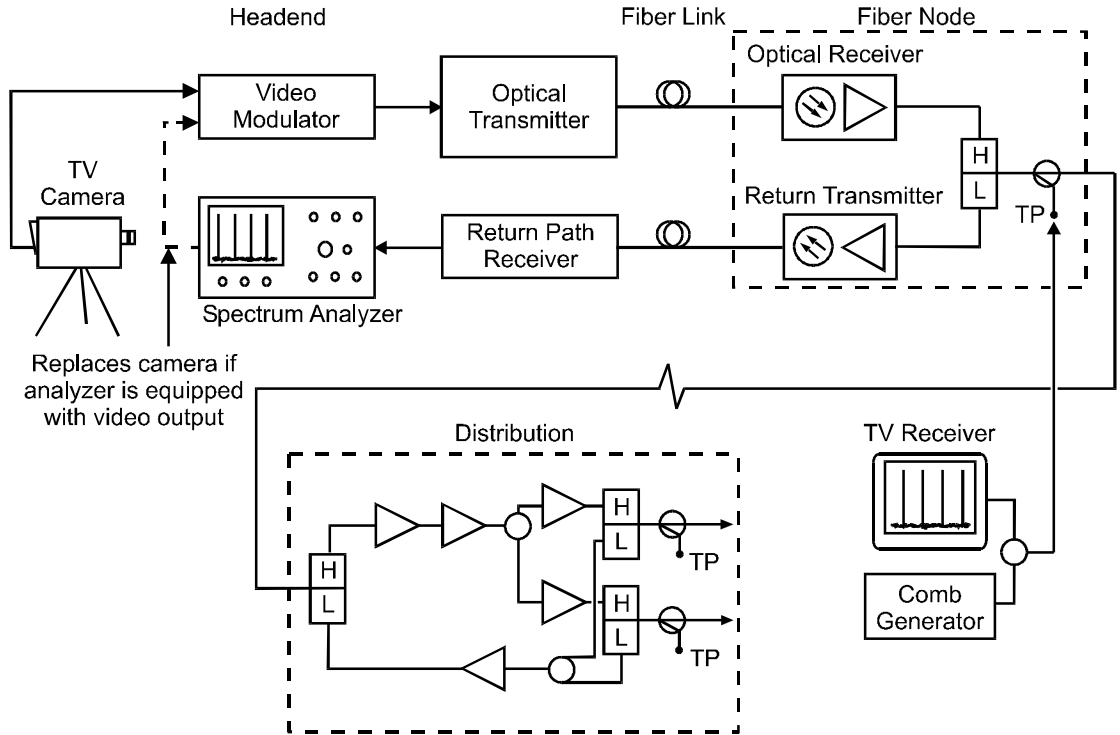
Headend

Fiber Link

Fiber Node

Video Modulator

Optical Transmitter

Optical Receiver

TV Camera

H

L

TP

Return Transmitter

Return Path Receiver

Spectrum Analyzer

Replaces camera if analyzer is equipped with video output

Distribution

TV Receiver

H

L

H

L

TP

H

L

TP

Comb Generator